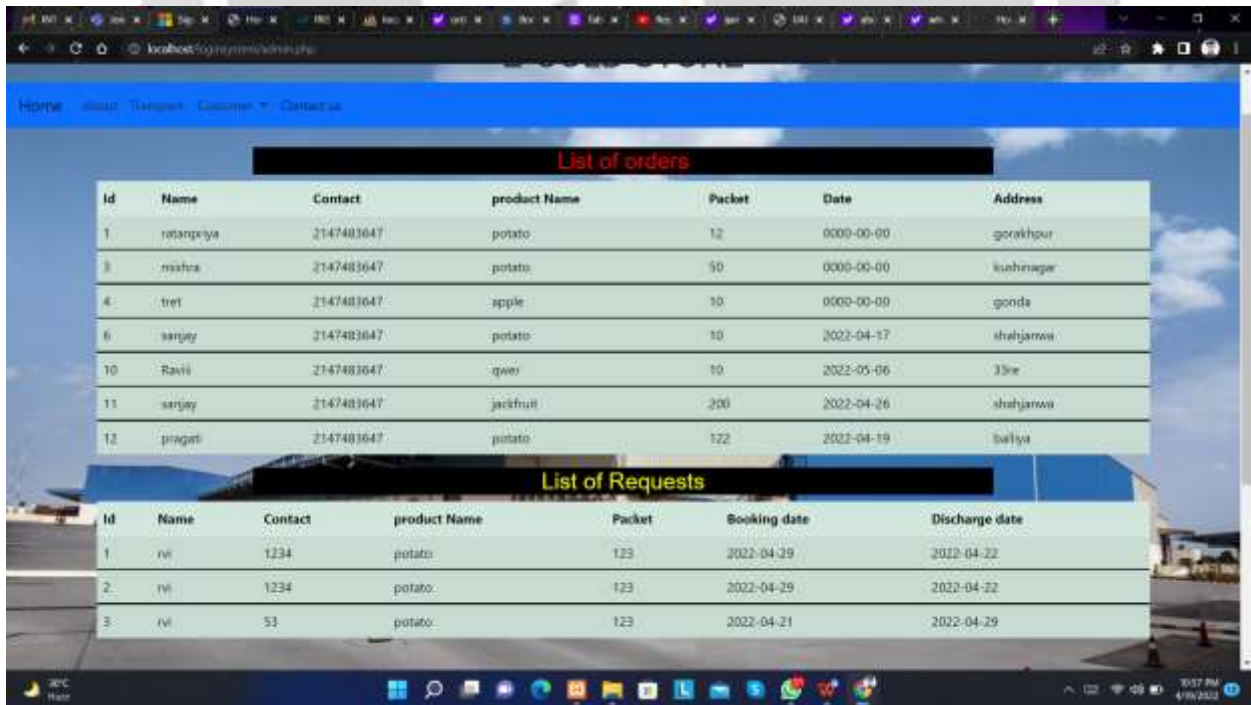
localhost/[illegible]

Home About Transport Customer Contact us

List of orders

| Id | Name | Contact | product Name | Packet | Date | Address |
|---|---|---|---|---|---|---|
| 1 | ratanpriya | 2147483647 | potato | 12 | 0000-00-00 | gorakhpur |
| 3 | mishra | 2147483647 | potato | 50 | 0000-00-00 | kushinagar |
| 4 | tret | 2147483647 | apple | 10 | 0000-00-00 | gonda |
| 6 | sanjay | 2147483647 | potato | 10 | 2022-04-17 | shahjanwa |
| 10 | Ravii | 2147483647 | qwer | 10 | 2022-05-06 | 33re |
| 11 | sanjay | 2147483647 | jackfruit | 200 | 2022-04-26 | shahjanwa |
| 12 | pragati | 2147483647 | potato | 122 | 2022-04-19 | ballya |

List of Requests

| Id | Name | Contact | product Name | Packet | Booking date | Discharge date |
|---|---|---|---|---|---|---|
| 1 | rvi | 1234 | potato | 123 | 2022-04-29 | 2022-04-22 |
| 2 | rvi | 1234 | potato | 123 | 2022-04-29 | 2022-04-22 |
| 3 | rvi | 53 | potato | 123 | 2022-04-21 | 2022-04-29 |

30°C Haze

10:57 PM 4/19/2022